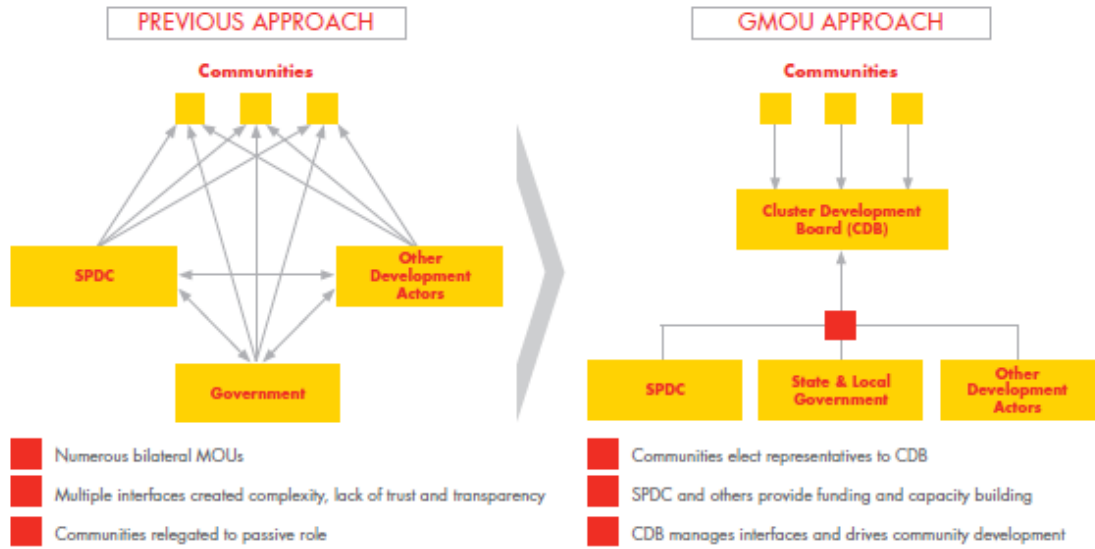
PREVIOUS APPROACH

Communities

SPDC

Other Development Actors

Government

Numerous bilateral MOUs

Multiple interfaces created complexity, lack of trust and transparency

Communities relegated to passive role

GMOU APPROACH

Communities

Cluster Development Board (CDB)

SPDC

State & Local Government

Other Development Actors

Communities elect representatives to CDB

SPDC and others provide funding and capacity building

CDB manages interfaces and drives community development